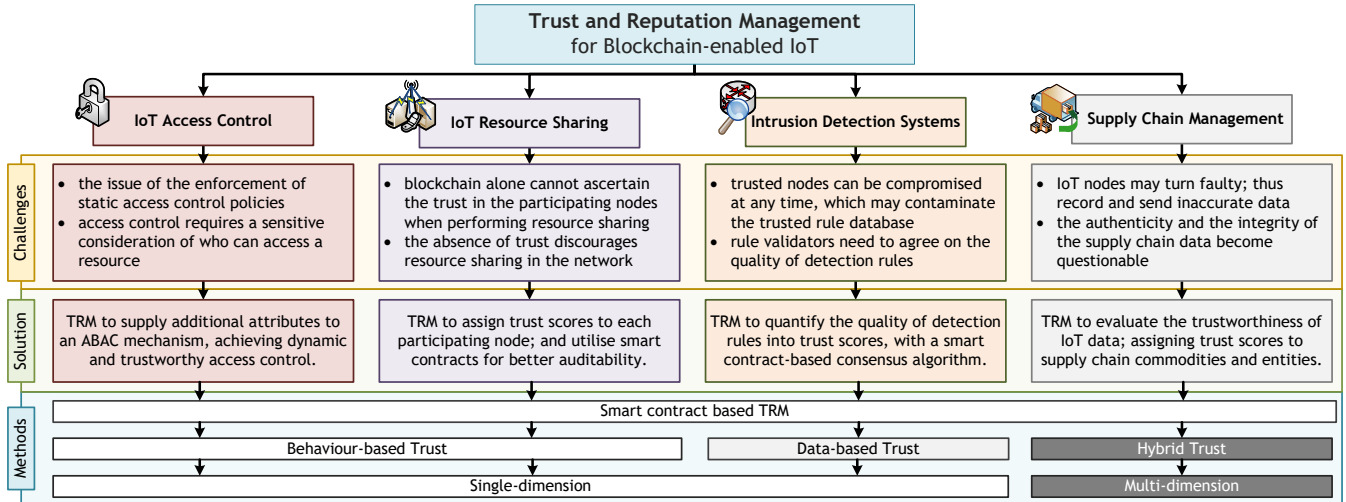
Trust and Reputation Management
for Blockchain-enabled IoT

IoT Access Control

IoT Resource Sharing

Intrusion Detection Systems

Supply Chain Management

Challenges

- the issue of the enforcement of static access control policies
- access control requires a sensitive consideration of who can access a resource

- blockchain alone cannot ascertain the trust in the participating nodes when performing resource sharing
- the absence of trust discourages resource sharing in the network

- trusted nodes can be compromised at any time, which may contaminate the trusted rule database
- rule validators need to agree on the quality of detection rules

- IoT nodes may turn faulty; thus record and send inaccurate data
- the authenticity and the integrity of the supply chain data become questionable

Solution

TRM to supply additional attributes to an ABAC mechanism, achieving dynamic and trustworthy access control.

TRM to assign trust scores to each participating node; and utilise smart contracts for better auditability.

TRM to quantify the quality of detection rules into trust scores, with a smart contract-based consensus algorithm.

TRM to evaluate the trustworthiness of IoT data; assigning trust scores to supply chain commodities and entities.

Methods

Smart contract based TRM

Behaviour-based Trust

Data-based Trust

Hybrid Trust

Single-dimension

Multi-dimension